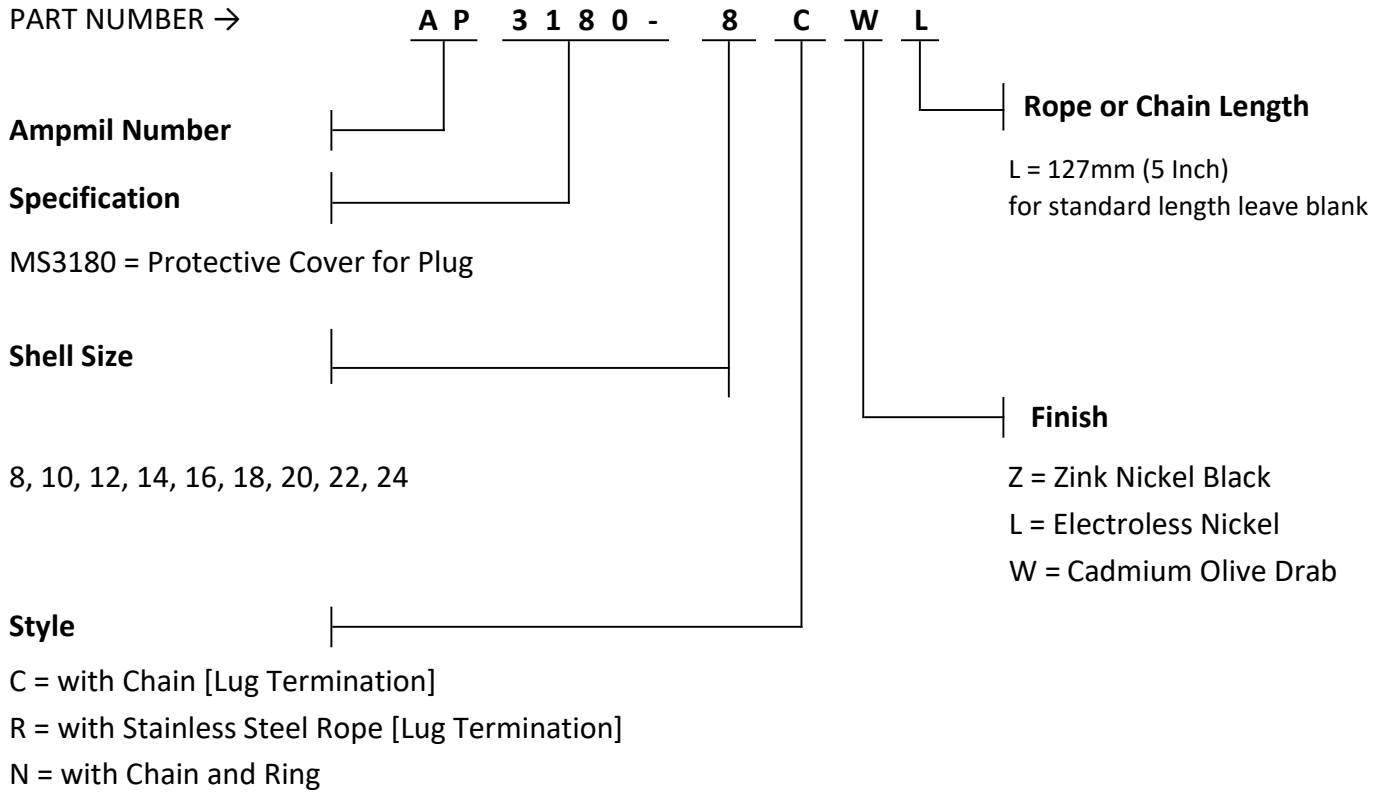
PART NUMBER → A P 3 1 8 0 - 8 C W L

Rope or Chain Length

L = 127mm (5 Inch)
for standard length leave blank

Ampmil Number

Specification

MS3180 = Protective Cover for Plug

Shell Size

8, 10, 12, 14, 16, 18, 20, 22, 24

Finish

Z = Zink Nickel Black
L = Electroless Nickel
W = Cadmium Olive Drab

Style

C = with Chain [Lug Termination]
R = with Stainless Steel Rope [Lug Termination]
N = with Chain and Ring